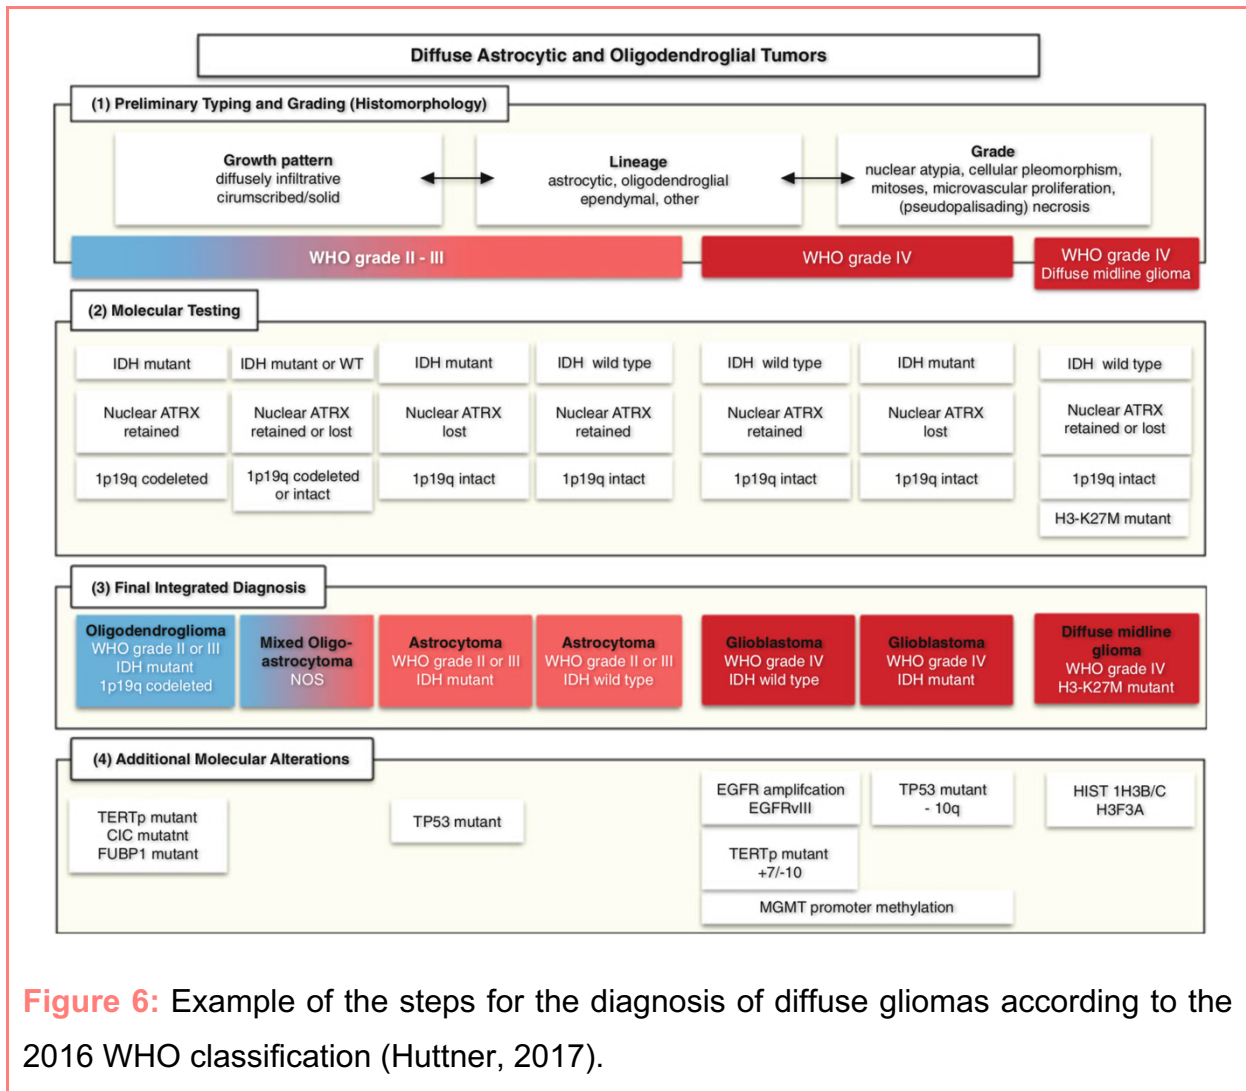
Diffuse Astrocytic and Oligodendroglial Tumors

(1) Preliminary Typing and Grading (Histomorphology)

Growth pattern
diffusely infiltrative
cirumscribed/solid

Lineage
astrocytic, oligodendroglial
ependymal, other

Grade
nuclear atypia, cellular pleomorphism,
mitoses, microvascular proliferation,
(pseudopalisading) necrosis

WHO grade II - III

WHO grade IV

WHO grade IV
Diffuse midline glioma

(2) Molecular Testing

IDH mutant

IDH mutant or WT

IDH mutant

IDH wild type

IDH wild type

IDH mutant

IDH wild type

Nuclear ATRX retained

Nuclear ATRX retained or lost

Nuclear ATRX lost

Nuclear ATRX retained

Nuclear ATRX retained

Nuclear ATRX lost

Nuclear ATRX retained or lost

1p19q codeleted

1p19q codeleted or intact

1p19q intact

1p19q intact

1p19q intact

1p19q intact

1p19q intact

H3-K27M mutant

(3) Final Integrated Diagnosis

Oligodendroglioma
WHO grade II or III
IDH mutant
1p19q codeleted

Mixed Oligo-astrocytoma
NOS

Astrocytoma
WHO grade II or III
IDH mutant

Astrocytoma
WHO grade II or III
IDH wild type

Glioblastoma
WHO grade IV
IDH wild type

Glioblastoma
WHO grade IV
IDH mutant

Diffuse midline glioma
WHO grade IV
H3-K27M mutant

(4) Additional Molecular Alterations

TERTp mutant
CIC mutatnt
FUBP1 mutant

TP53 mutant

EGFR amplifcation
EGFRvIII

TP53 mutant
- 10q

HIST 1H3B/C
H3F3A

TERTp mutant
+7/-10

MGMT promoter methylation

Figure 6: Example of the steps for the diagnosis of diffuse gliomas according to the 2016 WHO classification (Huttner, 2017).